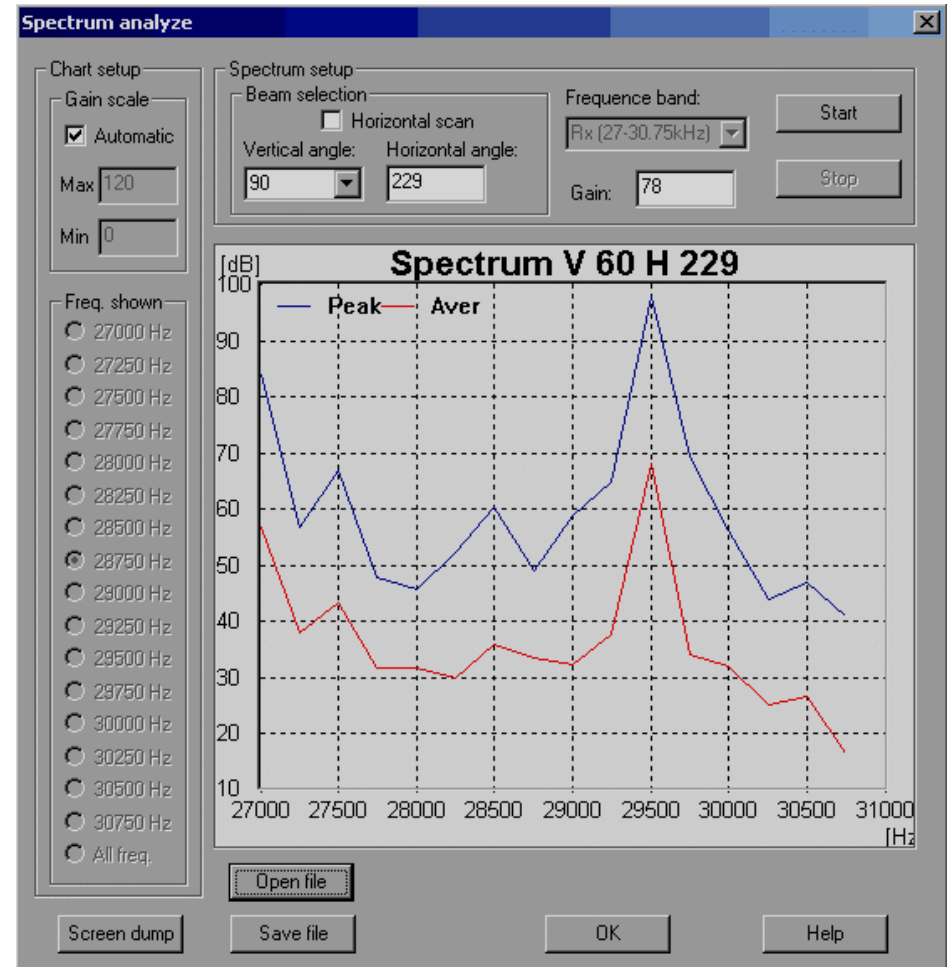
Spectrum analyze

Chart setup
Gain scale
Automatic
Max 120
Min 0

Freq. shown
27000 Hz
27250 Hz
27500 Hz
27750 Hz
28000 Hz
28250 Hz
28500 Hz
28750 Hz
29000 Hz
29250 Hz
29500 Hz
29750 Hz
30000 Hz
30250 Hz
30500 Hz
30750 Hz
All freq.

Spectrum setup
Beam selection
Horizontal scan
Vertical angle: 90
Horizontal angle: 229
Frequence band:
Rx (27-30.75kHz)
Gain: 78
Start
Stop

Spectrum V 60 H 229
[dB]
Peak Aver
100
90
80
70
60
50
40
30
20
10
27000 27500 28000 28500 29000 29500 30000 30500 31000
[Hz

Open file
Screen dump
Save file
OK
Help